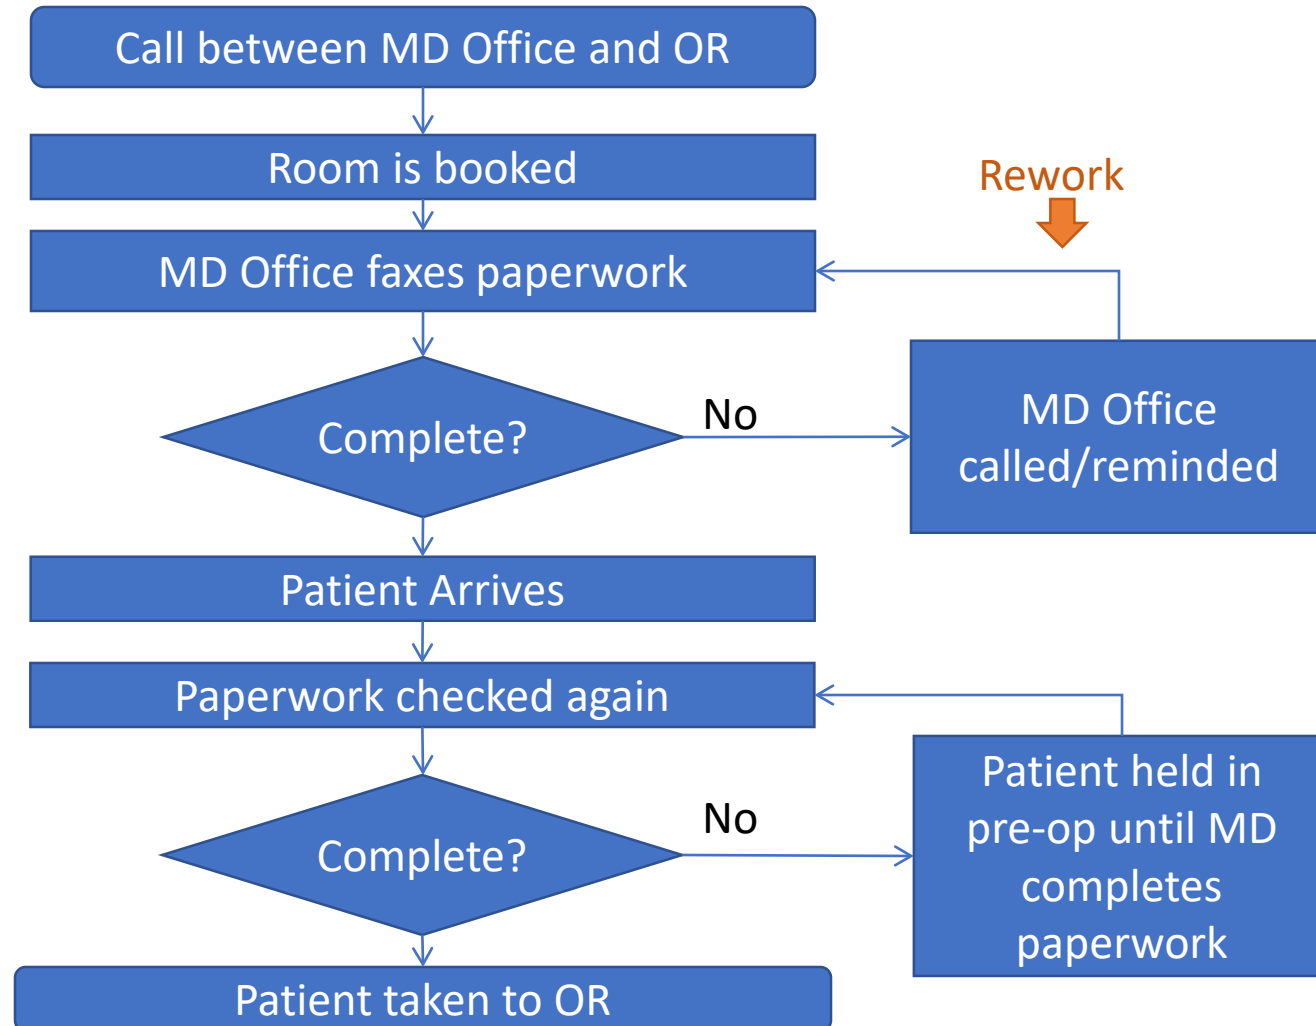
Call between MD Office and OR

Room is booked

Rework

MD Office faxes paperwork

Complete?

No

MD Office called/reminded

Patient Arrives

Paperwork checked again

Complete?

No

Patient held in pre-op until MD completes paperwork

Patient taken to OR